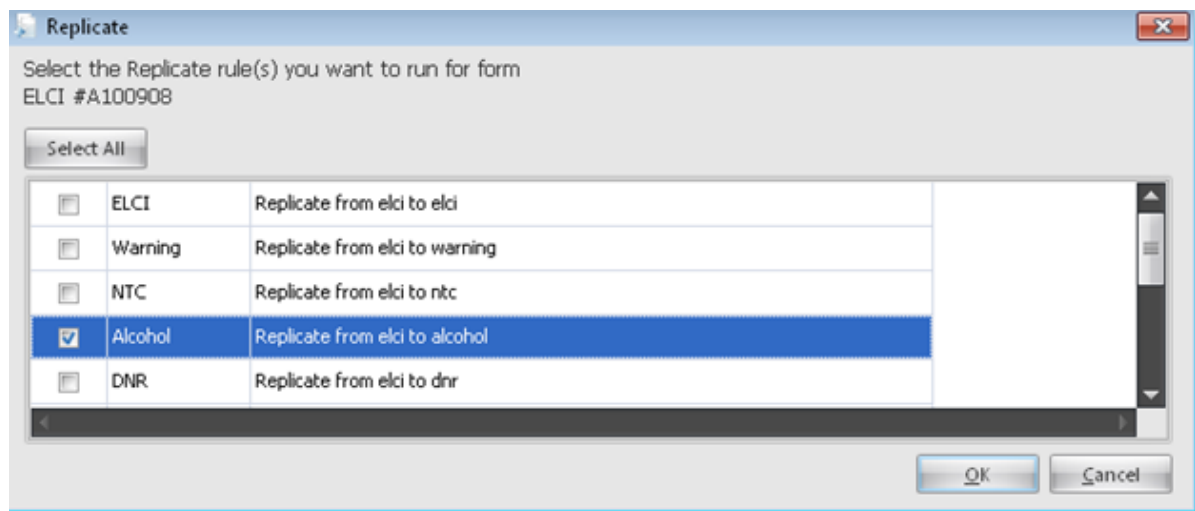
Replicate

Select the Replicate rule(s) you want to run for form
ELCI #A100908

Select All

| | | |
|---|---|---|
| ☐ | ELCI | Replicate from elci to elci |
| ☐ | Warning | Replicate from elci to warning |
| ☐ | NTC | Replicate from elci to ntc |
| ☑ | Alcohol | Replicate from elci to alcohol |
| ☐ | DNR | Replicate from elci to dnr |

OK Cancel